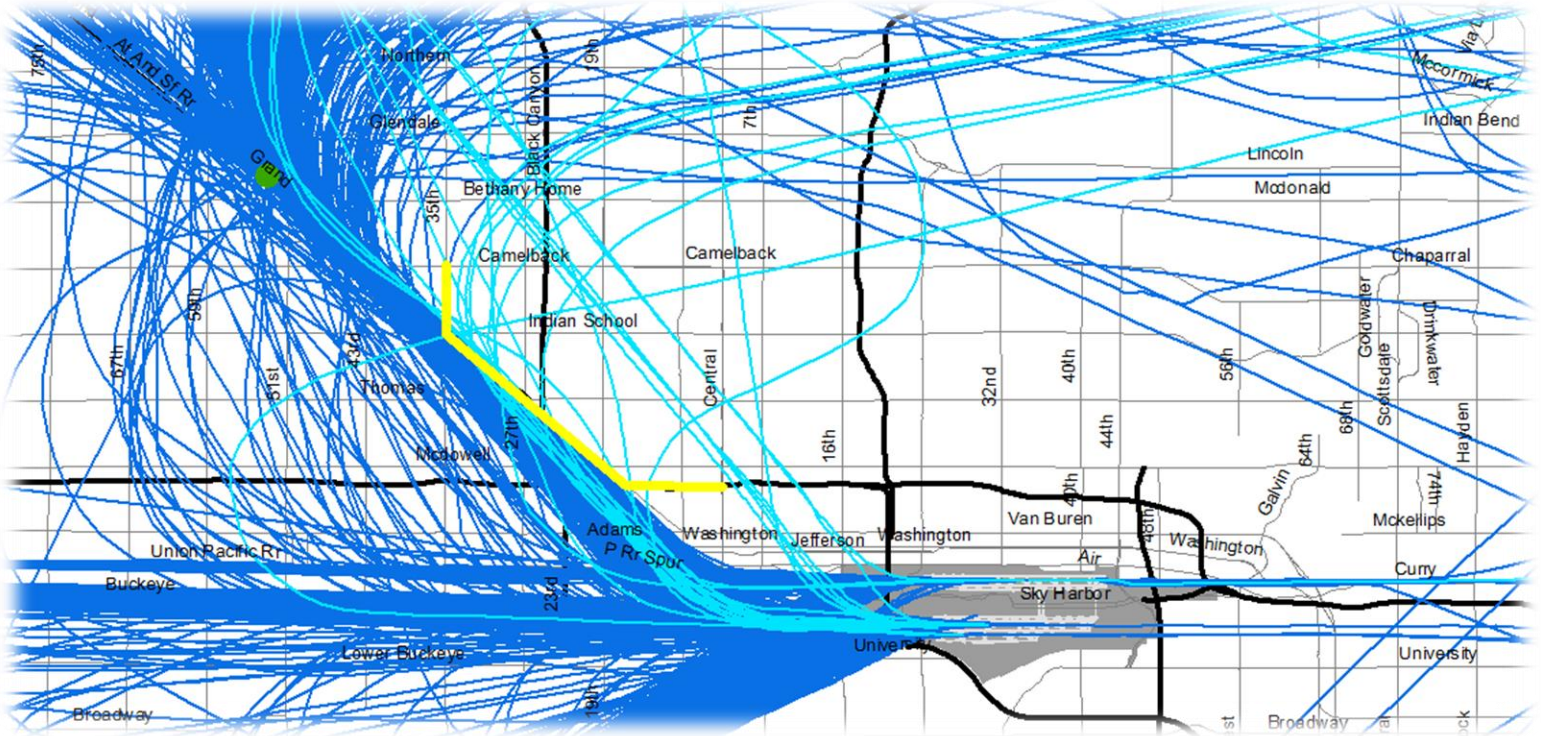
75th
At And Sf Rr
Northern
9th
Black Canyon
Glendale
7th
Mccormick
Via
Indian Bend
Grand
Lincoln
Bethany Home
35th
Mcdonald
Camelback
Camelback
Chaparral
Indian School
59th
Godwater
Drinkwater
67th
43rd
Central
32nd
40th
56th
51st
Thomas
Scottsdale
68th
Hayden
27th
16th
44th
64th
Mcdowell
Galvin
74th
40th
48th
Adams
Washington
Jefferson
Washington
Van Buren
Mckellips
Union Pacific Rr
P Rr Spur
Washington
Air
Curry
Buckeye
23rd
Sky Harbor
University
University
Lower Buckeye
19th
Broadway
Broadway